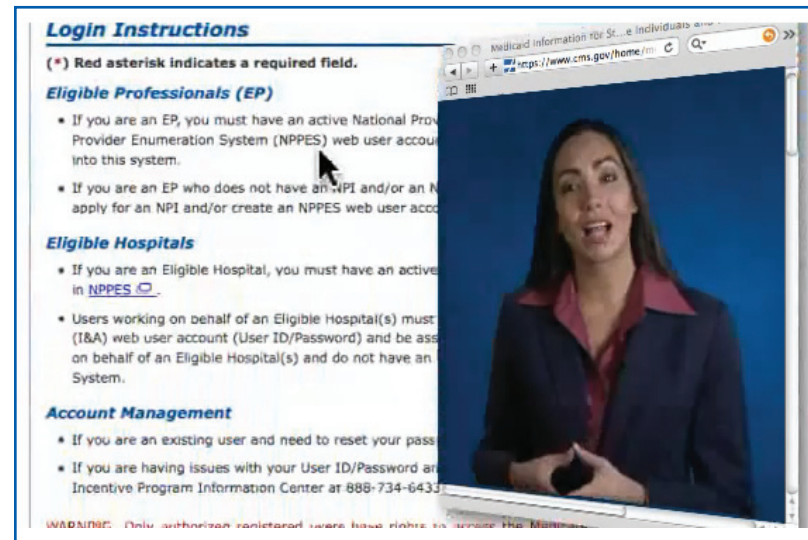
Login Instructions

(*) Red asterisk indicates a required field.

Eligible Professionals (EP)

• If you are an EP, you must have an active National Prov Provider Enumeration System (NPPES) web user accou into this system.

• If you are an EP who does not have an NPI and/or an N apply for an NPI and/or create an NPPES web user acc

Eligible Hospitals

• If you are an Eligible Hospital, you must have an active in NPPES.

• Users working on behalf of an Eligible Hospital(s) must (I&A) web user account (User ID/Password) and be ass on behalf of an Eligible Hospital(s) and do not have an System.

Account Management

• If you are an existing user and need to reset your pass

• If you are having issues with your User ID/Password ar Incentive Program Information Center at 888-734-6433

WARNING: Only authorized registered users have rights to access the Medica

Medicaid Information for St...e Individuals and

https://www.cms.gov/home/m